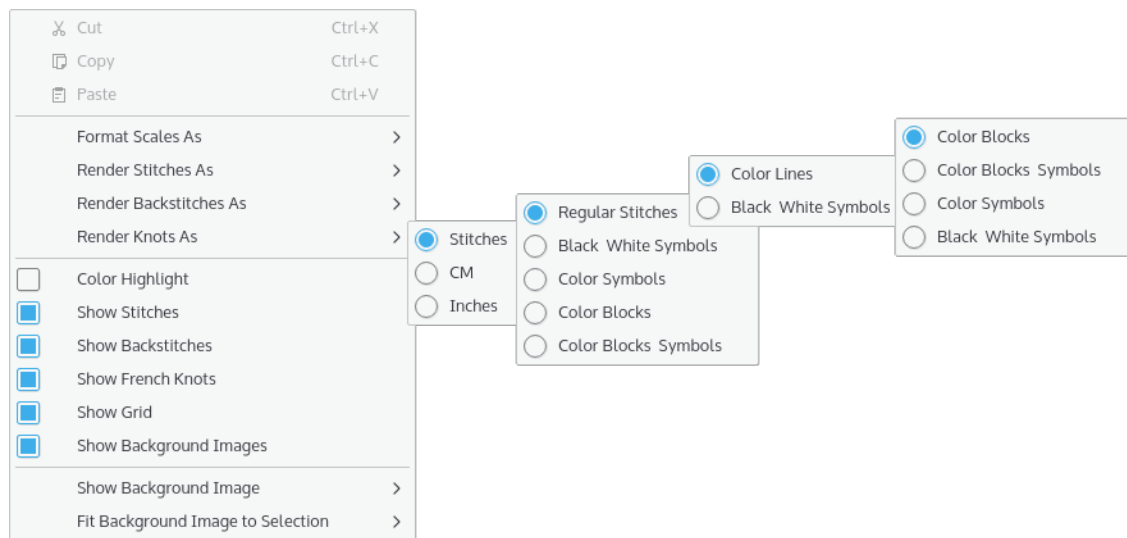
Cut Ctrl+X
Copy Ctrl+C
Paste Ctrl+V
Format Scales As
Render Stitches As
Render Backstitches As
Render Knots As
Color Highlight
Show Stitches
Show Backstitches
Show French Knots
Show Grid
Show Background Images
Show Background Image
Fit Background Image to Selection

Stitches
CM
Inches

Regular Stitches
Black White Symbols
Color Symbols
Color Blocks
Color Blocks Symbols

Color Lines
Black White Symbols

Color Blocks
Color Blocks Symbols
Color Symbols
Black White Symbols